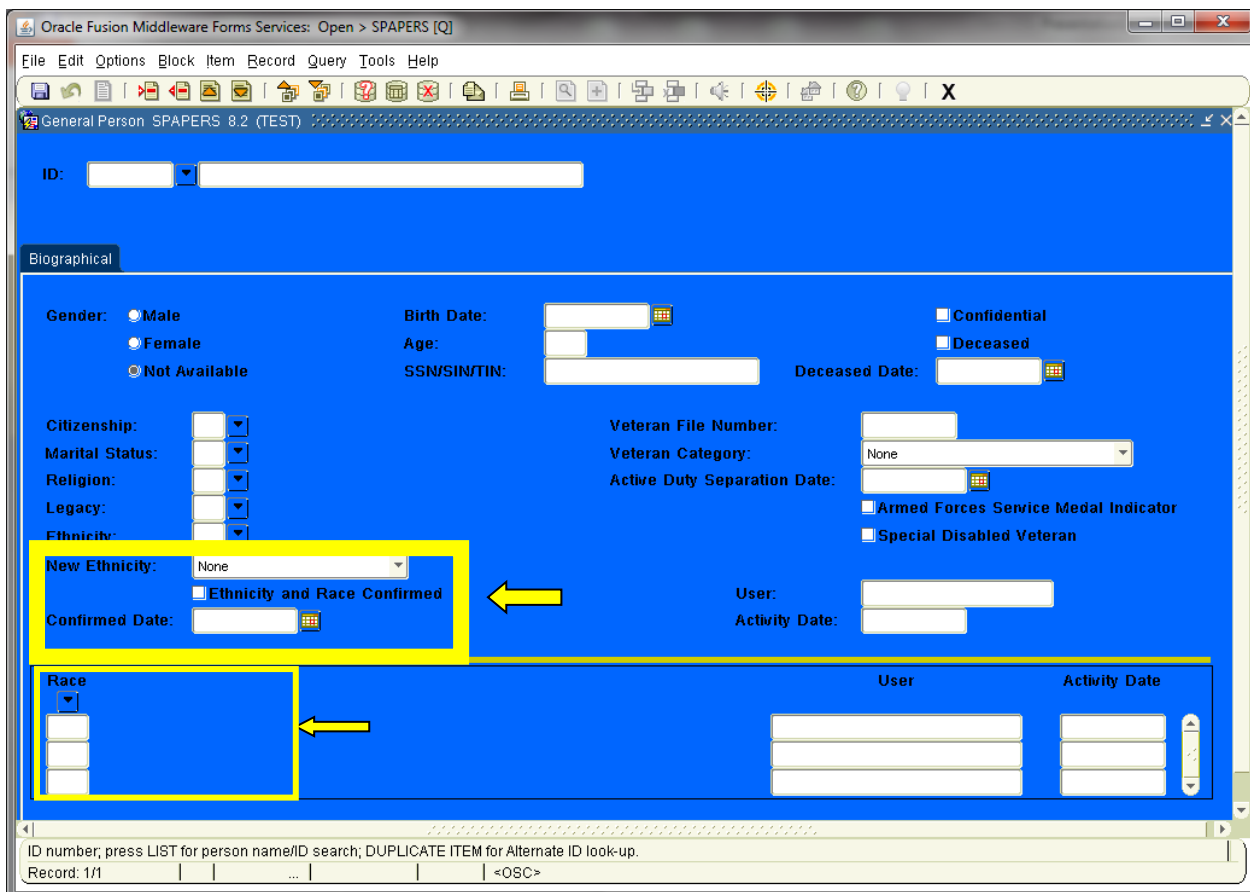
Oracle Fusion Middleware Forms Services: Open > SPAPERS [Q]

File Edit Options Block Item Record Query Tools Help

X

General Person SPAPERS 8.2 (TEST)

ID:

Biographical

Gender: Male
Female
Not Available

Birth Date:
Age:
SSN/SIN/TIN:

Confidential
Deceased
Deceased Date:

Citizenship:
Marital Status:
Religion:
Legacy:
Ethnicity:

Veteran File Number:
Veteran Category: None
Active Duty Separation Date:
Armed Forces Service Medal Indicator
Special Disabled Veteran

New Ethnicity: None
Ethnicity and Race Confirmed
Confirmed Date:

User:
Activity Date:

Race

User

Activity Date

ID number; press LIST for person name/ID search; DUPLICATE ITEM for Alternate ID look-up.
Record: 1/1 ... <OSC>